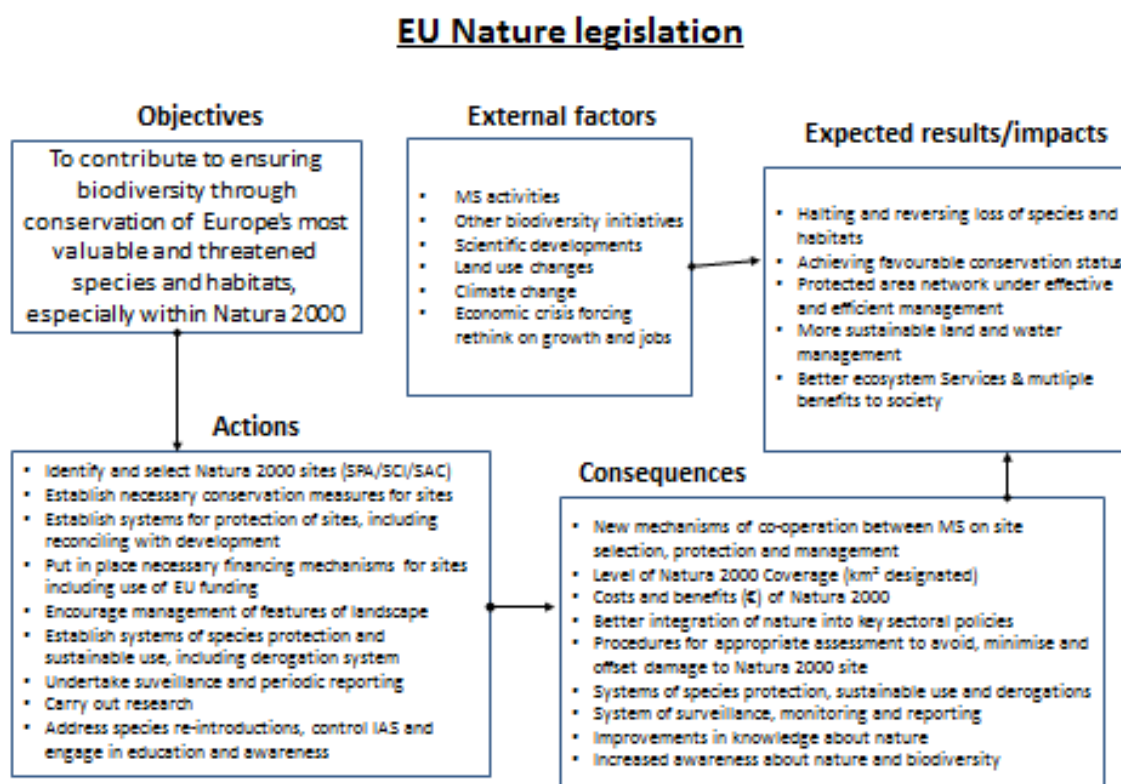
EU Nature legislation

Objectives

To contribute to ensuring biodiversity through conservation of Europe's most valuable and threatened species and habitats, especially within Natura 2000

External factors

- MS activities
- Other biodiversity initiatives
- Scientific developments
- Land use changes
- Climate change
- Economic crisis forcing rethink on growth and jobs

Expected results/impacts

- Halting and reversing loss of species and habitats
- Achieving favourable conservation statu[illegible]
- Protected area network under effective and efficient management
- More sustainable land and water management
- Better ecosystem Services & mutliple benefits to society

Actions

- Identify and select Natura 2000 sites (SPA/SCI/SAC)
- Establish necessary conservation measures for sites
- Establish systems for protection of sites, including reconciling with development
- Put in place necessary financing mechanisms for sites including use of EU funding
- Encourage management of features of landscape
- Establish systems of species protection and sustainable use, including derogation system
- Undertake suveillance and periodic reporting
- Carry out research
- Address species re-introductions, control IAS and engage in education and awareness

Consequences

- New mechanisms of co-operation between MS on site selection, protection and management
- Level of Natura 2000 Coverage (km² designated)
- Costs and benefits (€) of Natura 2000
- Better integration of nature into key sectoral policies
- Procedures for appropriate assessment to avoid, minimise and offset damage to Natura 2000 site
- Systems of species protection, sustainable use and derogations
- System of surveillance, monitoring and reporting
- Improvements in knowledge about nature
- Increased awareness about nature and biodiversity